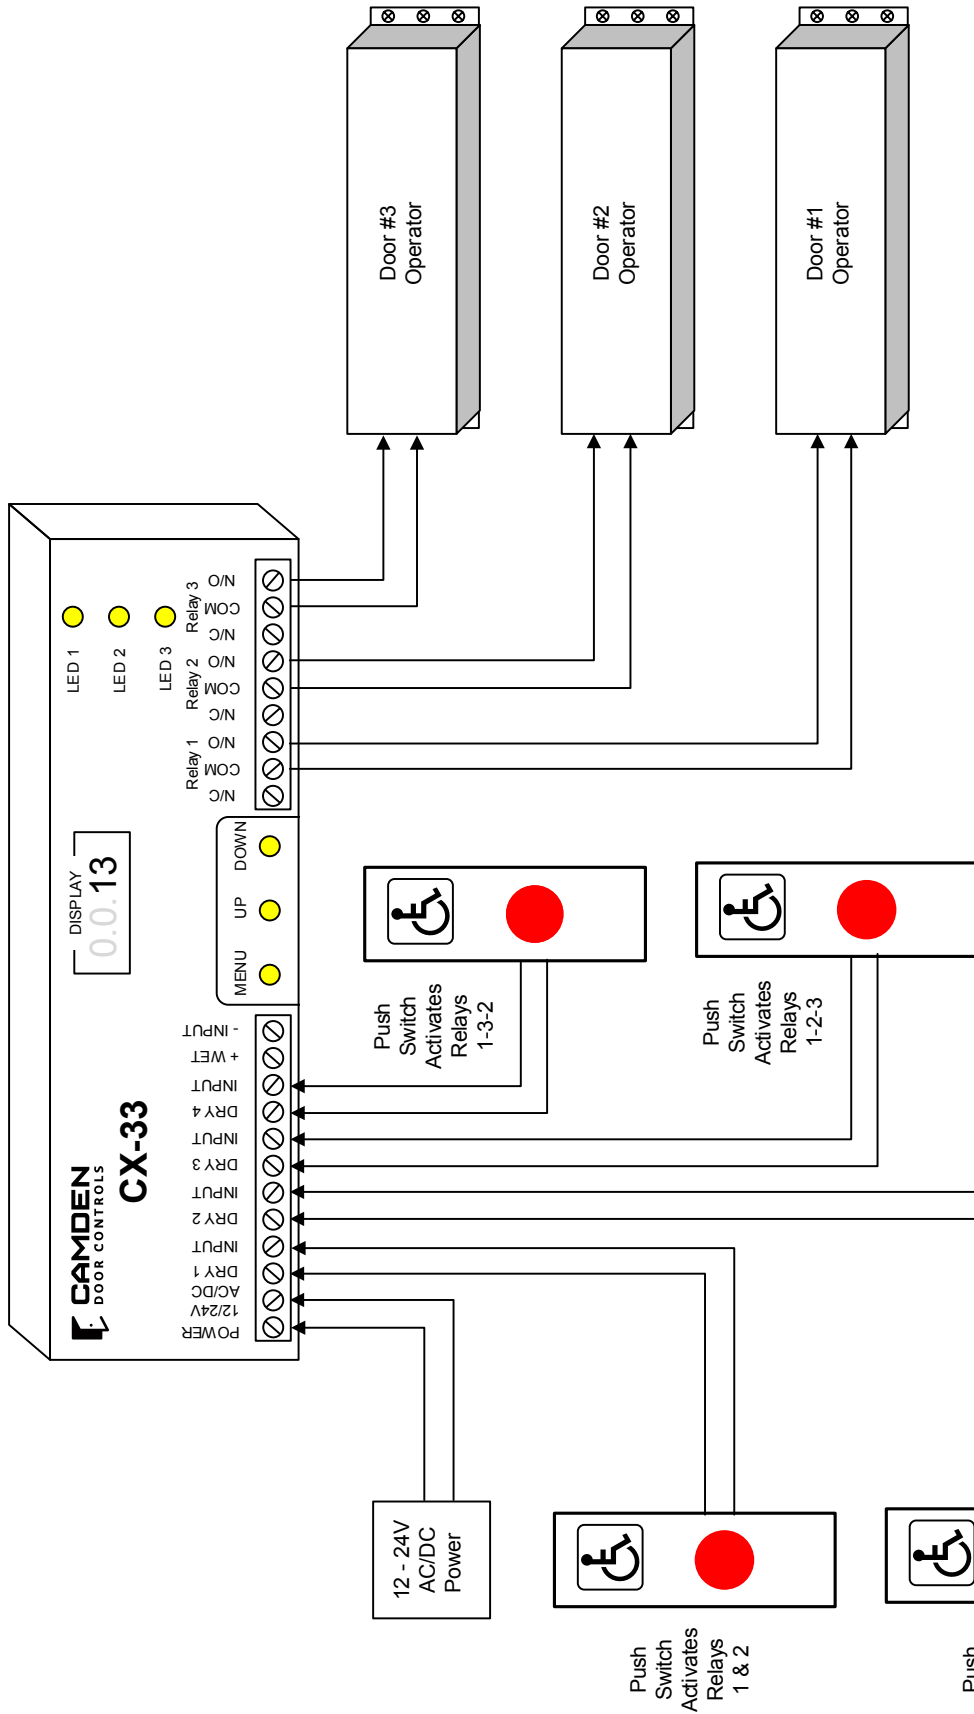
Door #3 Operator

Door #2 Operator

Door #1 Operator

LED 1

LED 2

LED 3

Relay 3 N/O COM N/C

Relay 2 N/O COM N/C

Relay 1 N/O COM N/C

DISPLAY

0.0.13

DOWN

UP

MENU

CAMDEN DOOR CONTROLS

CX-33

- INPUT
+ WET
INPUT
DRY 4
INPUT
DRY 3
INPUT
DRY 2
INPUT
DRY 1
AC/DC
12/24V
POWER

Push Switch Activates Relays 1-3-2

Push Switch Activates Relays 1-2-3

12 - 24V AC/DC Power

Push Switch Activates Relays 1 & 2

Push